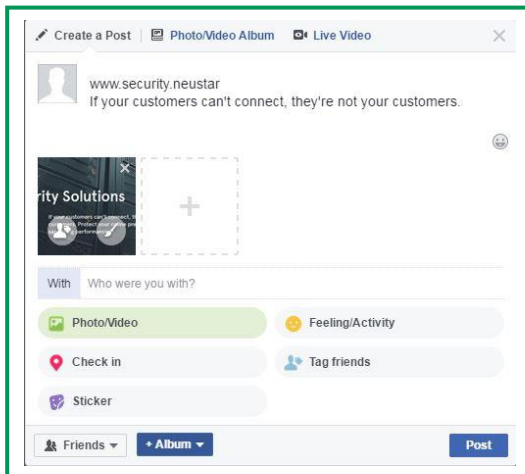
Create a Post | Photo/Video Album | Live Video

www.security.neustar
If your customers can't connect, they're not your customers.

rity Solutions
If your customers can't connect, th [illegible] Protect your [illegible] performance.

With Who were you with?

Photo/Video
Feeling/Activity
Check in
Tag friends
Sticker

Friends
+ Album
Post